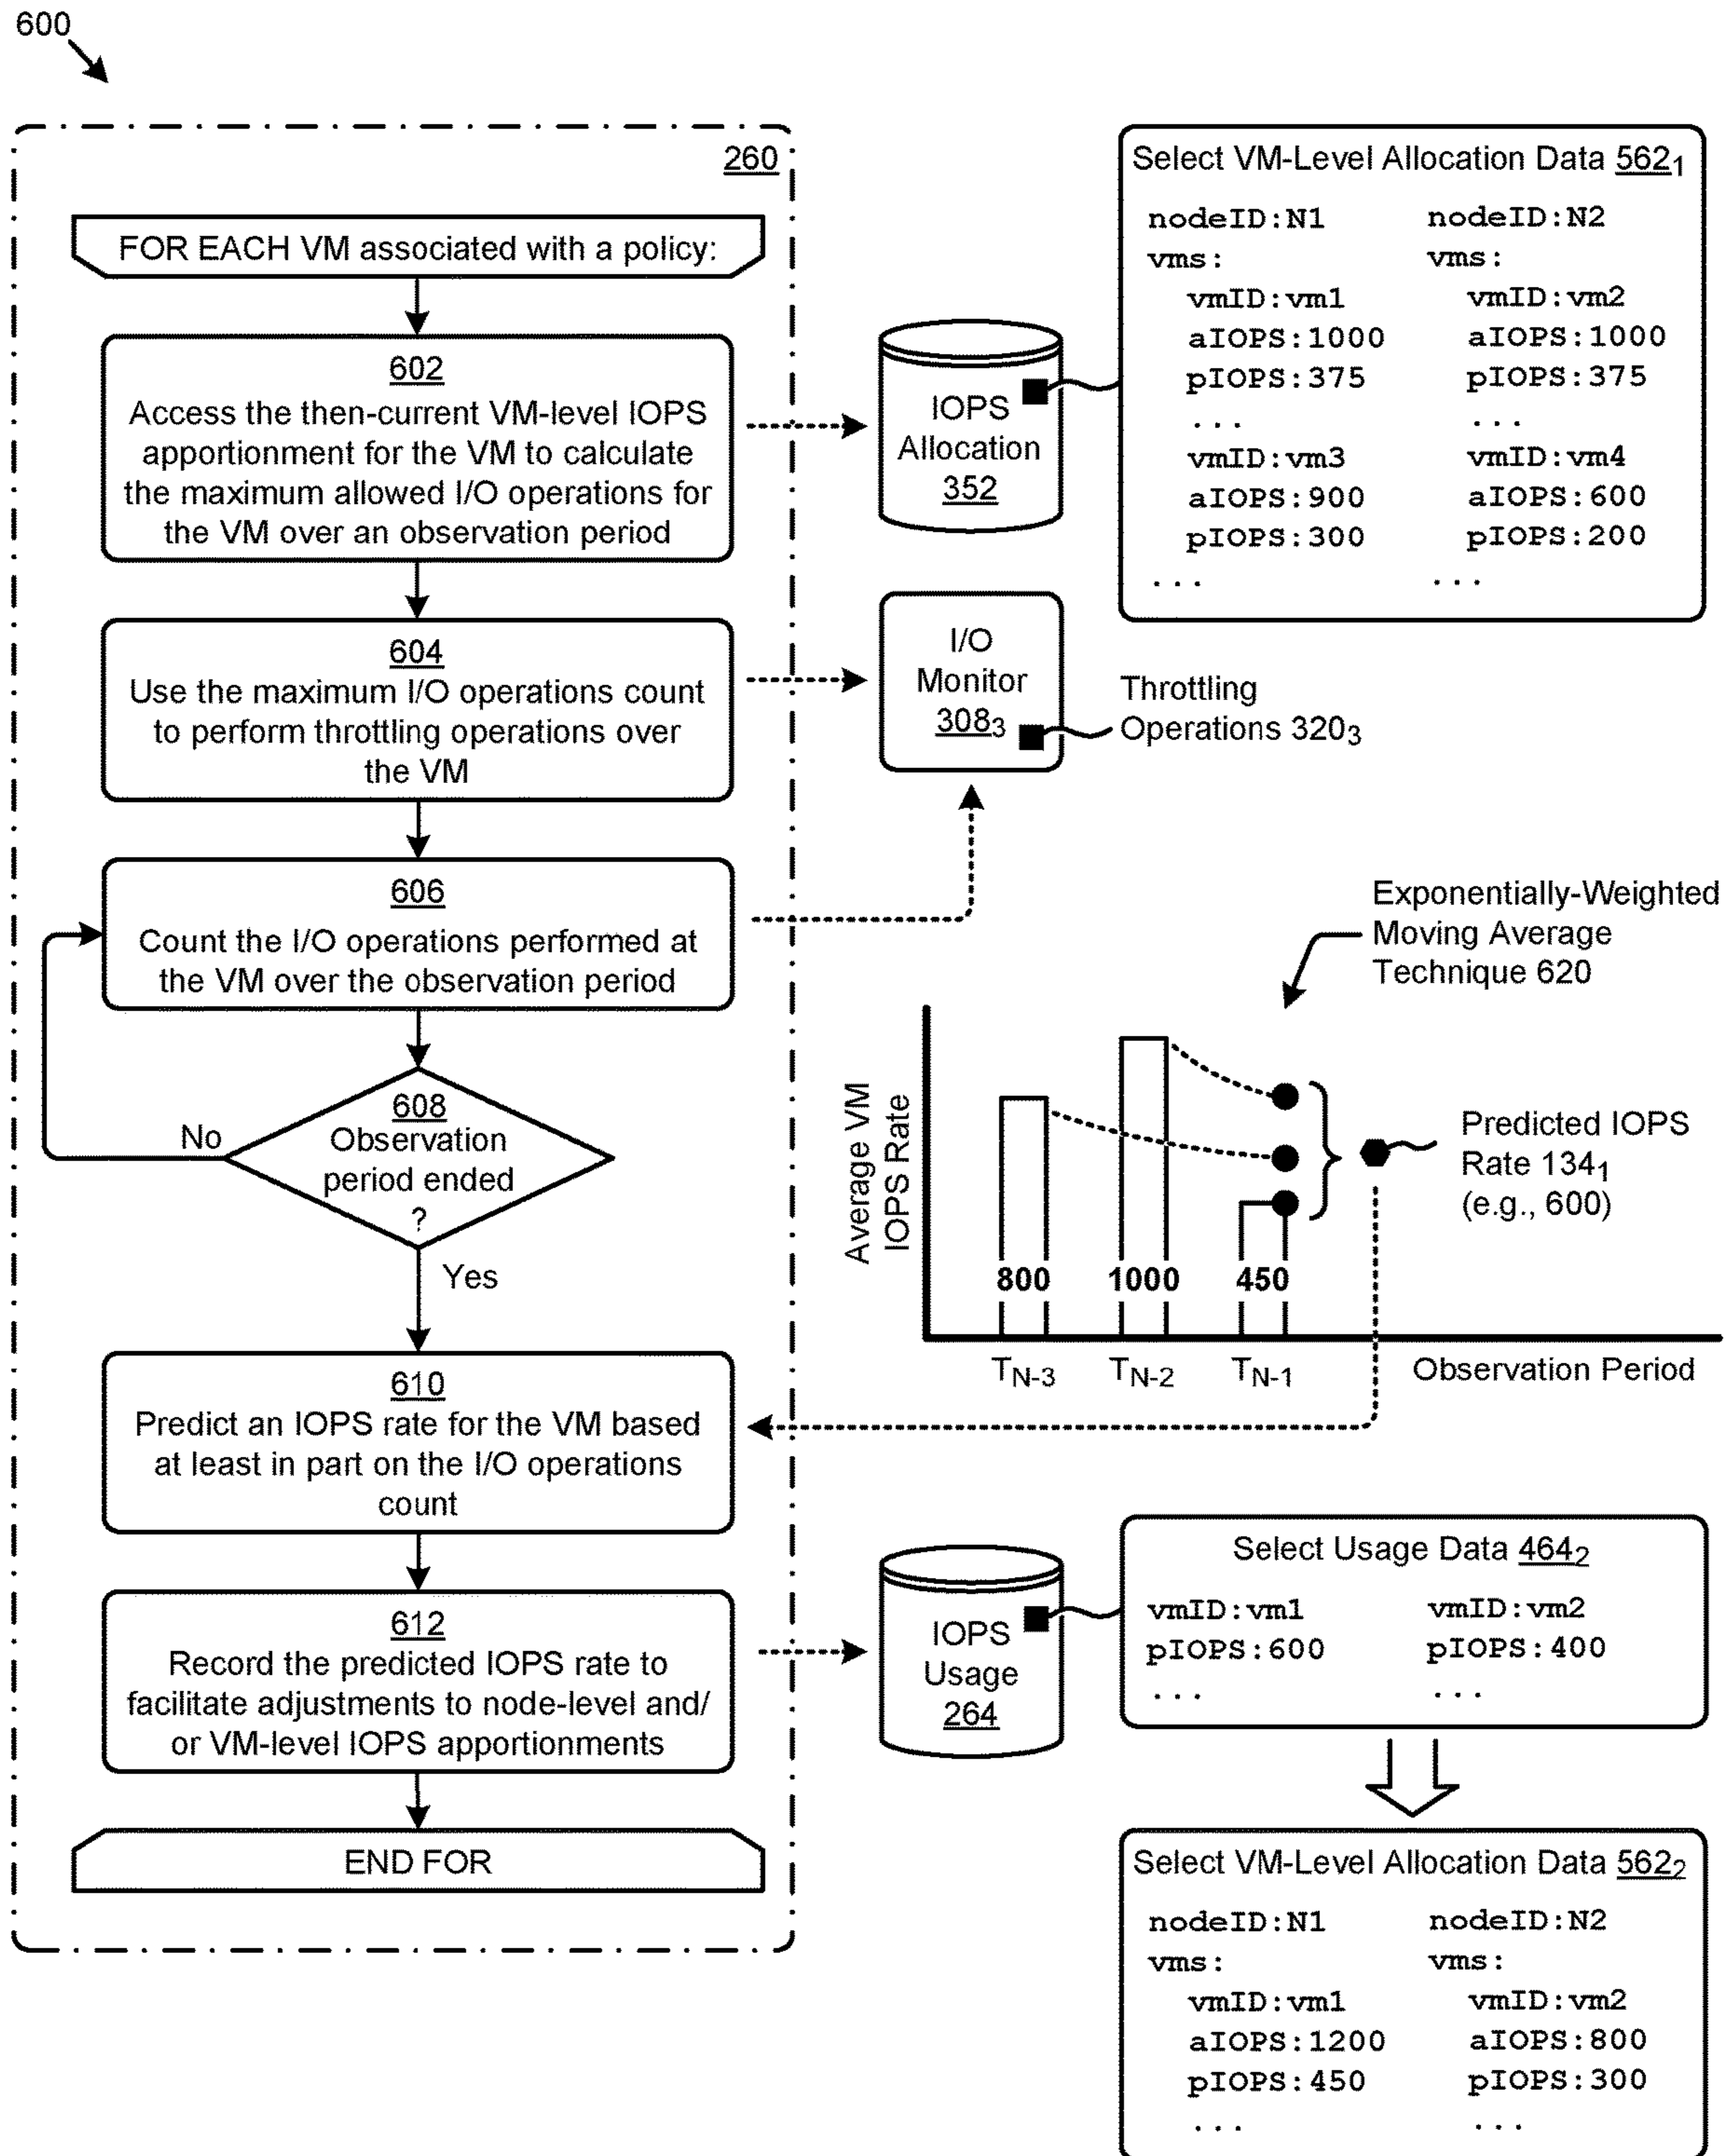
600

260

FOR EACH VM associated with a policy:

602
Access the then-current VM-level IOPS apportionment for the VM to calculate the maximum allowed I/O operations for the VM over an observation period

604
Use the maximum I/O operations count to perform throttling operations over the VM

606
Count the I/O operations performed at the VM over the observation period

608
Observation period ended ?

No

Yes

610
Predict an IOPS rate for the VM based at least in part on the I/O operations count

612
Record the predicted IOPS rate to facilitate adjustments to node-level and/ or VM-level IOPS apportionments

END FOR

IOPS Allocation 352

Select VM-Level Allocation Data $562_1$

nodeID:N1
vms:
vmID:vm1
aIOPS:1000
pIOPS:375
...
vmID:vm3
aIOPS:900
pIOPS:300
...

nodeID:N2
vms:
vmID:vm2
aIOPS:1000
pIOPS:375
...
vmID:vm4
aIOPS:600
pIOPS:200
...

I/O Monitor $308_3$

Throttling Operations $320_3$

Exponentially-Weighted Moving Average Technique 620

Average VM IOPS Rate

800

1000

450

$T_{N-3}$

$T_{N-2}$

$T_{N-1}$

Observation Period

Predicted IOPS Rate $134_1$ (e.g., 600)

IOPS Usage 264

Select Usage Data $464_2$

vmID:vm1
pIOPS:600
...

vmID:vm2
pIOPS:400
...

Select VM-Level Allocation Data $562_2$

nodeID:N1
vms:
vmID:vm1
aIOPS:1200
pIOPS:450
...

nodeID:N2
vms:
vmID:vm2
aIOPS:800
pIOPS:300
...